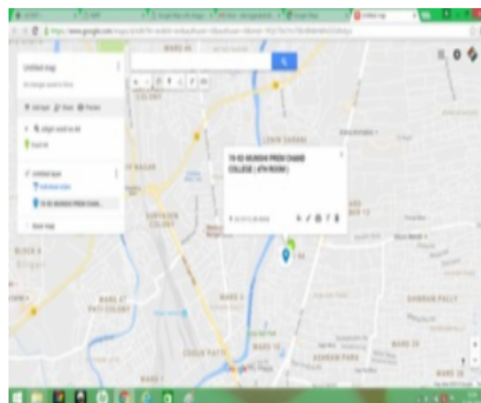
Untitled map

WARD 35

COLONY

LAKE

WARD 32

WARD 36

19 KD MUNSHI PREM CHAND COLLEGE ( 4TH ROOM )

WARD 12

BLOCK A

WARD 48

PATI COLONY

WARD 49

WARD 15

ASHRAM PARA

CHAKRAM PALLY

WARD 44

WARD 38

WARD 3

Google